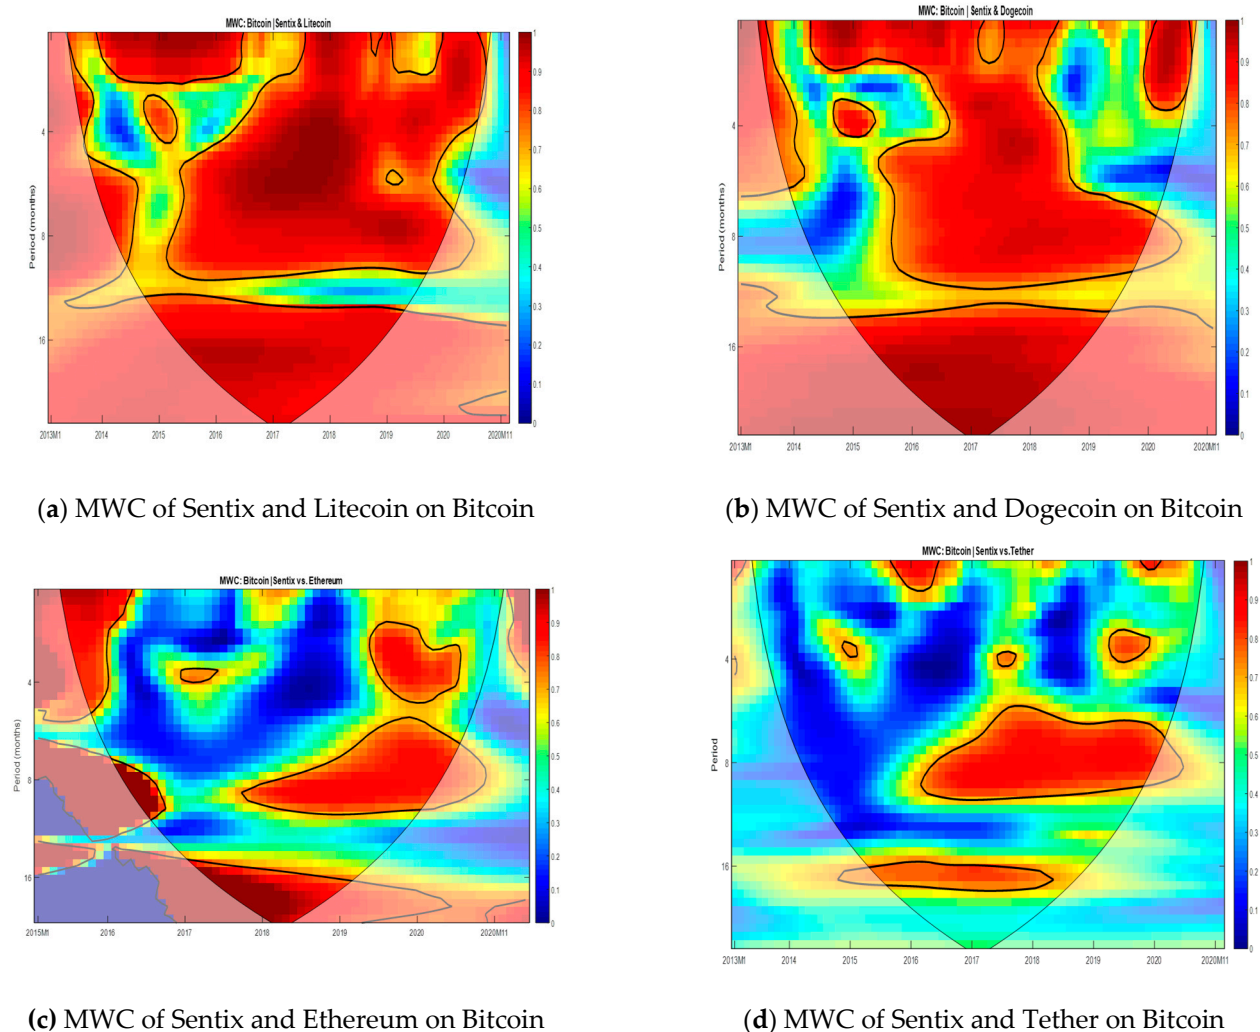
MWC: Bitcoin | Sentix & Litecoin

Period (months)

4

8

16

2013M1 2014 2015 2016 2017 2018 2019 2020 2020M11

1 0.9 0.8 0.7 0.6 0.5 0.4 0.3 0.2 0.1 0

(**a**) MWC of Sentix and Litecoin on Bitcoin

MWC: Bitcoin | Sentix & Dogecoin

Period (months)

4

8

16

2013M1 2014 2015 2016 2017 2018 2019 2020 2020M11

1 0.9 0.8 0.7 0.6 0.5 0.4 0.3 0.2 0.1 0

(**b**) MWC of Sentix and Dogecoin on Bitcoin

MWC: Bitcoin | Sentix vs. Ethereum

Period (months)

4

8

16

2015M1 2016 2017 2018 2019 2020 2020M11

1 0.9 0.8 0.7 0.6 0.5 0.4 0.3 0.2 0.1 0

**(c)** MWC of Sentix and Ethereum on Bitcoin

MWC: Bitcoin | Sentix vs. Tether

Period

4

8

16

2013M1 2014 2015 2016 2017 2018 2019 2020 2020M11

1 0.9 0.8 0.7 0.6 0.5 0.4 0.3 0.2 0.1 0

(**d**) MWC of Sentix and Tether on Bitcoin